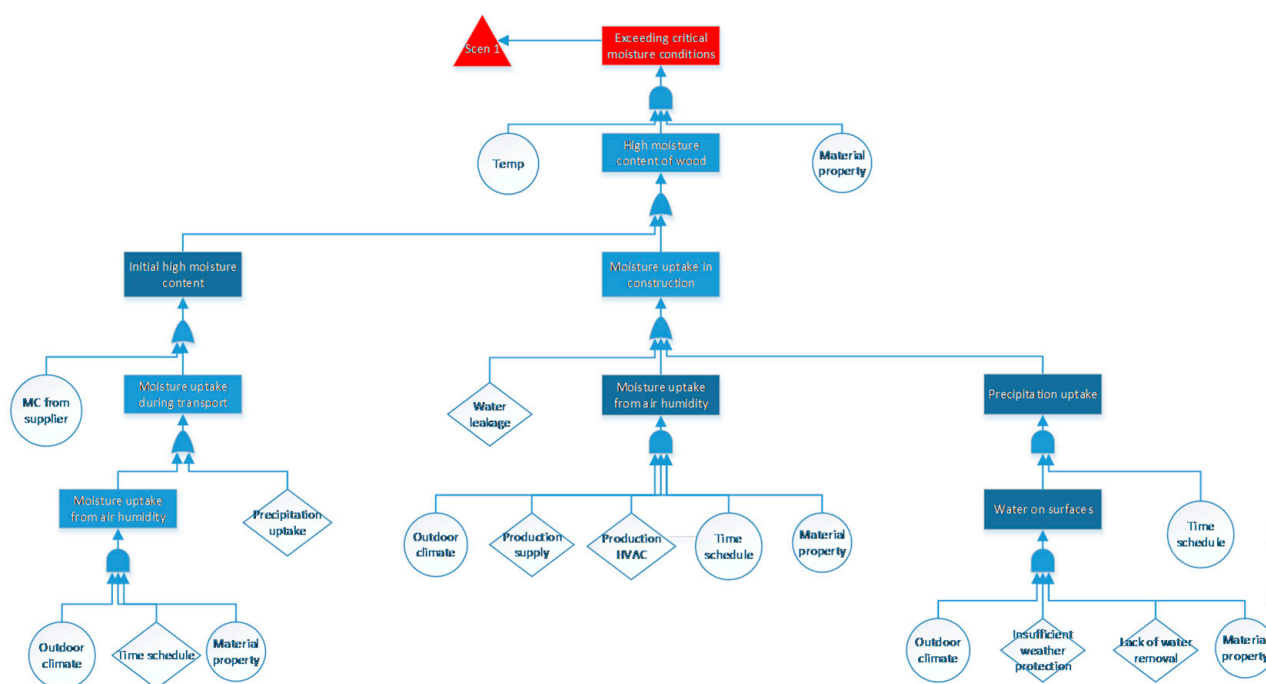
Scen 1

Exceeding critical moisture conditions

Temp

High moisture content of wood

Material property

Initial high moisture content

Moisture uptake in construction

MC from supplier

Moisture uptake during transport

Water leakage

Moisture uptake from air humidity

Precipitation uptake

Moisture uptake from air humidity

Precipitation uptake

Outdoor climate

Production supply

Production HVAC

Time schedule

Material property

Water on surfaces

Time schedule

Outdoor climate

Time schedule

Material property

Outdoor climate

Insufficient weather protection

Lack of water removal

Materia property